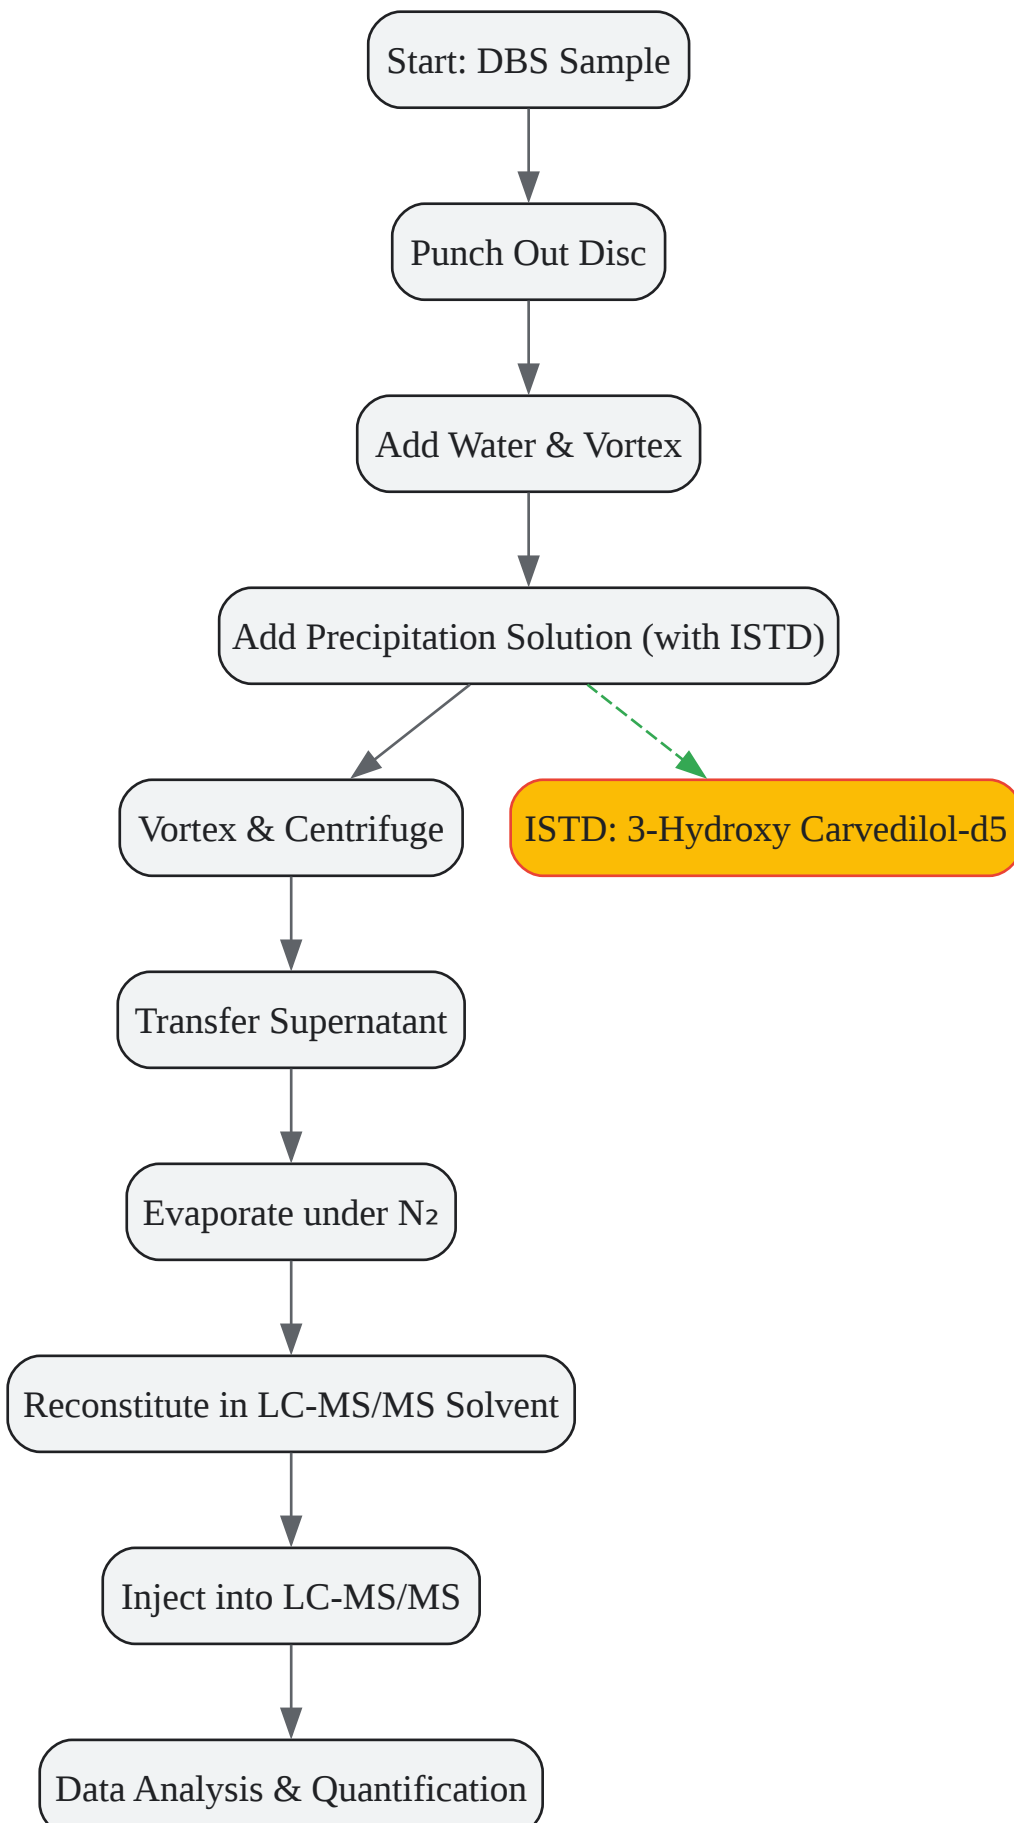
Start: DBS Sample

Punch Out Disc

Add Water & Vortex

Add Precipitation Solution (with ISTD)

Vortex & Centrifuge

ISTD: 3-Hydroxy Carvedilol-d5

Transfer Supernatant

Evaporate under $N_2$

Reconstitute in LC-MS/MS Solvent

Inject into LC-MS/MS

Data Analysis & Quantification